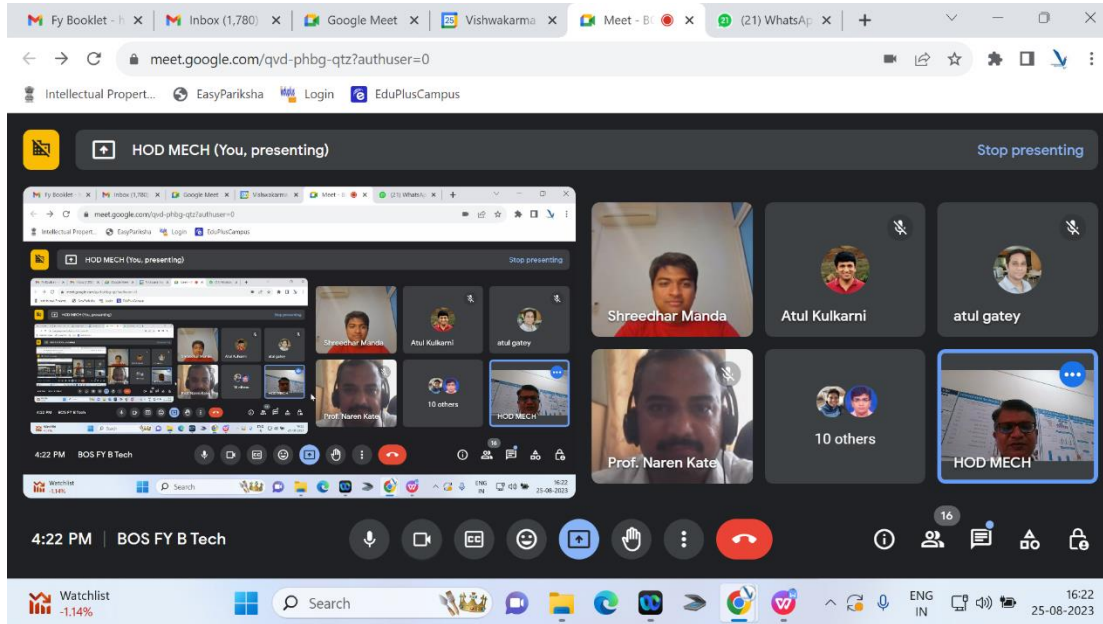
Fy Booklet - × Inbox (1,780) × Google Meet × Vishwakarma × Meet - B × (21) WhatsAp × +

meet.google.com/qvd-phbg-qtz?authuser=0

Intellectual Propert... EasyPariksha Login EduPlusCampus

HOD MECH (You, presenting)

Stop presenting

Shreedhar Manda

Atul Kulkarni

atul gatey

Prof. Naren Kate

10 others

HOD MECH

4:22 PM | BOS FY B Tech

16

Watchlist
-1.14%

Search

ENG
IN

16:22
25-08-2023